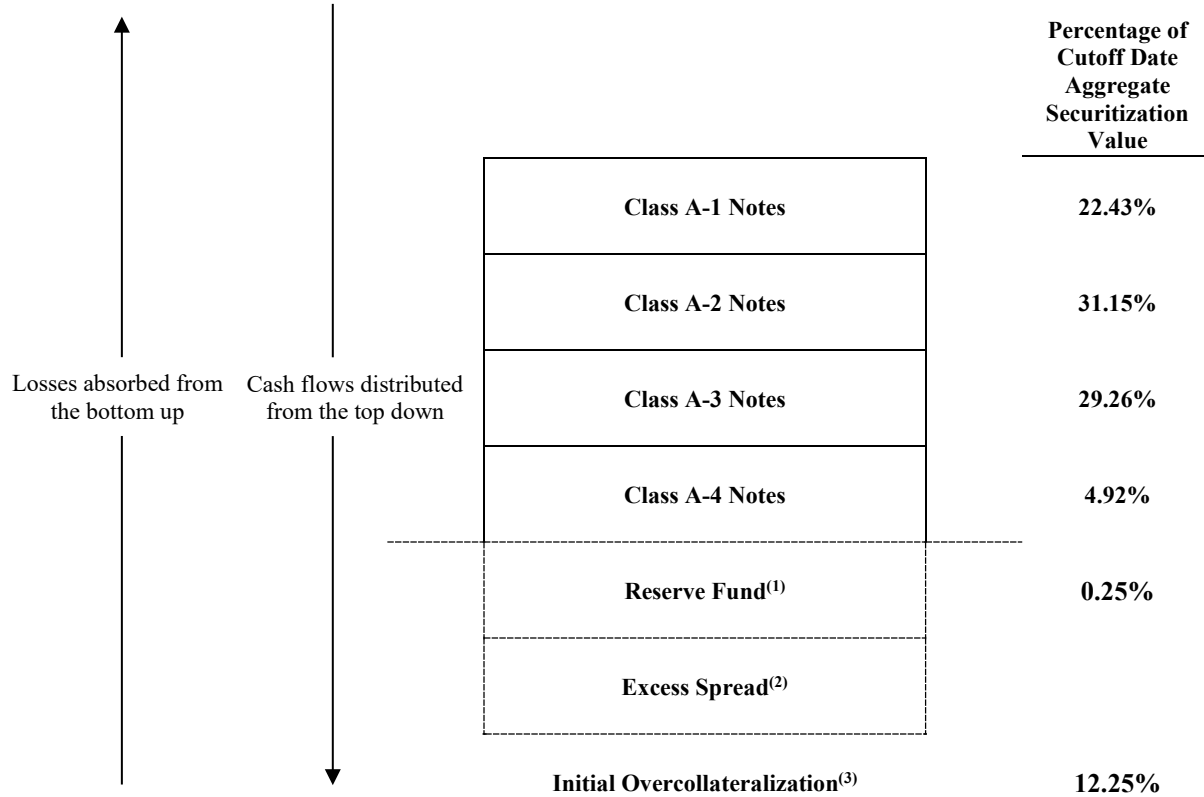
Percentage of Cutoff Date Aggregate Securitization Value

Class A-1 Notes 22.43%

Class A-2 Notes 31.15%

Losses absorbed from the bottom up

Cash flows distributed from the top down

Class A-3 Notes 29.26%

Class A-4 Notes 4.92%

Reserve Fund$^{(1)}$ 0.25%

Excess Spread$^{(2)}$

Initial Overcollateralization$^{(3)}$ 12.25%